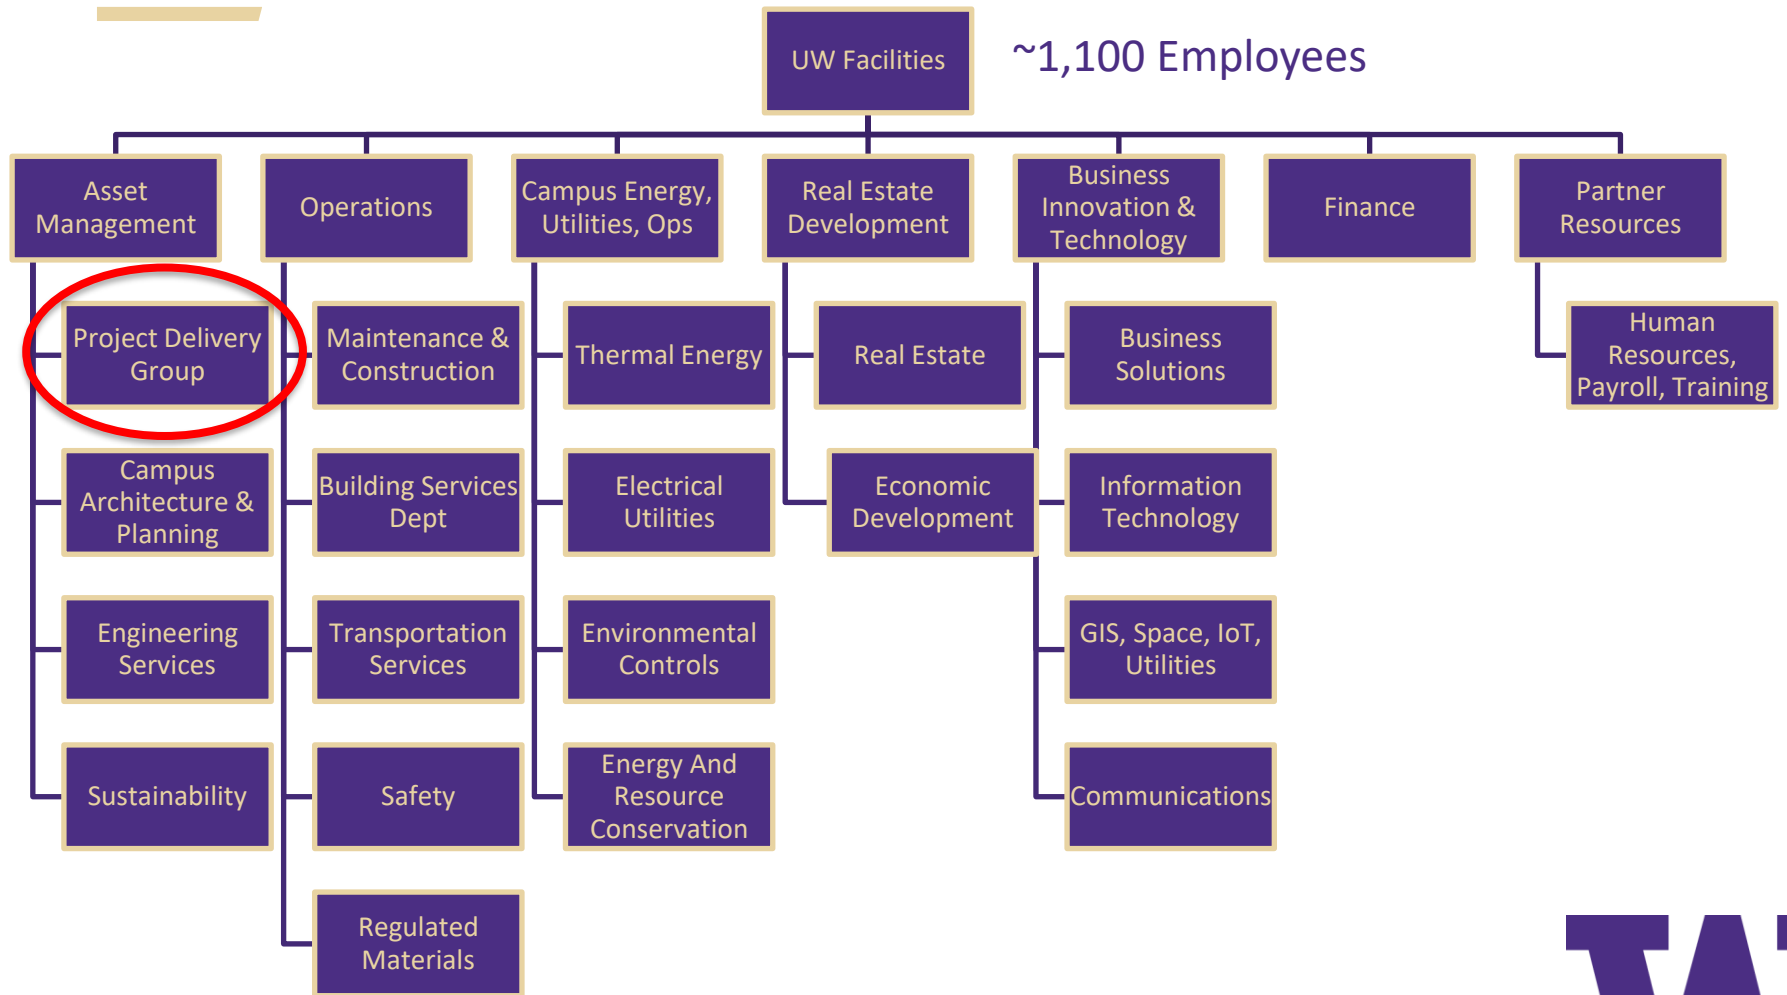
UW Facilities

~1,100 Employees

Asset Management

Project Delivery Group

Campus Architecture & Planning

Engineering Services

Sustainability

Operations

Maintenance & Construction

Building Services Dept

Transportation Services

Safety

Regulated Materials

Campus Energy, Utilities, Ops

Thermal Energy

Electrical Utilities

Environmental Controls

Energy And Resource Conservation

Real Estate Development

Real Estate

Economic Development

Business Innovation & Technology

Business Solutions

Information Technology

GIS, Space, IoT, Utilities

Communications

Finance

Partner Resources

Human Resources, Payroll, Training